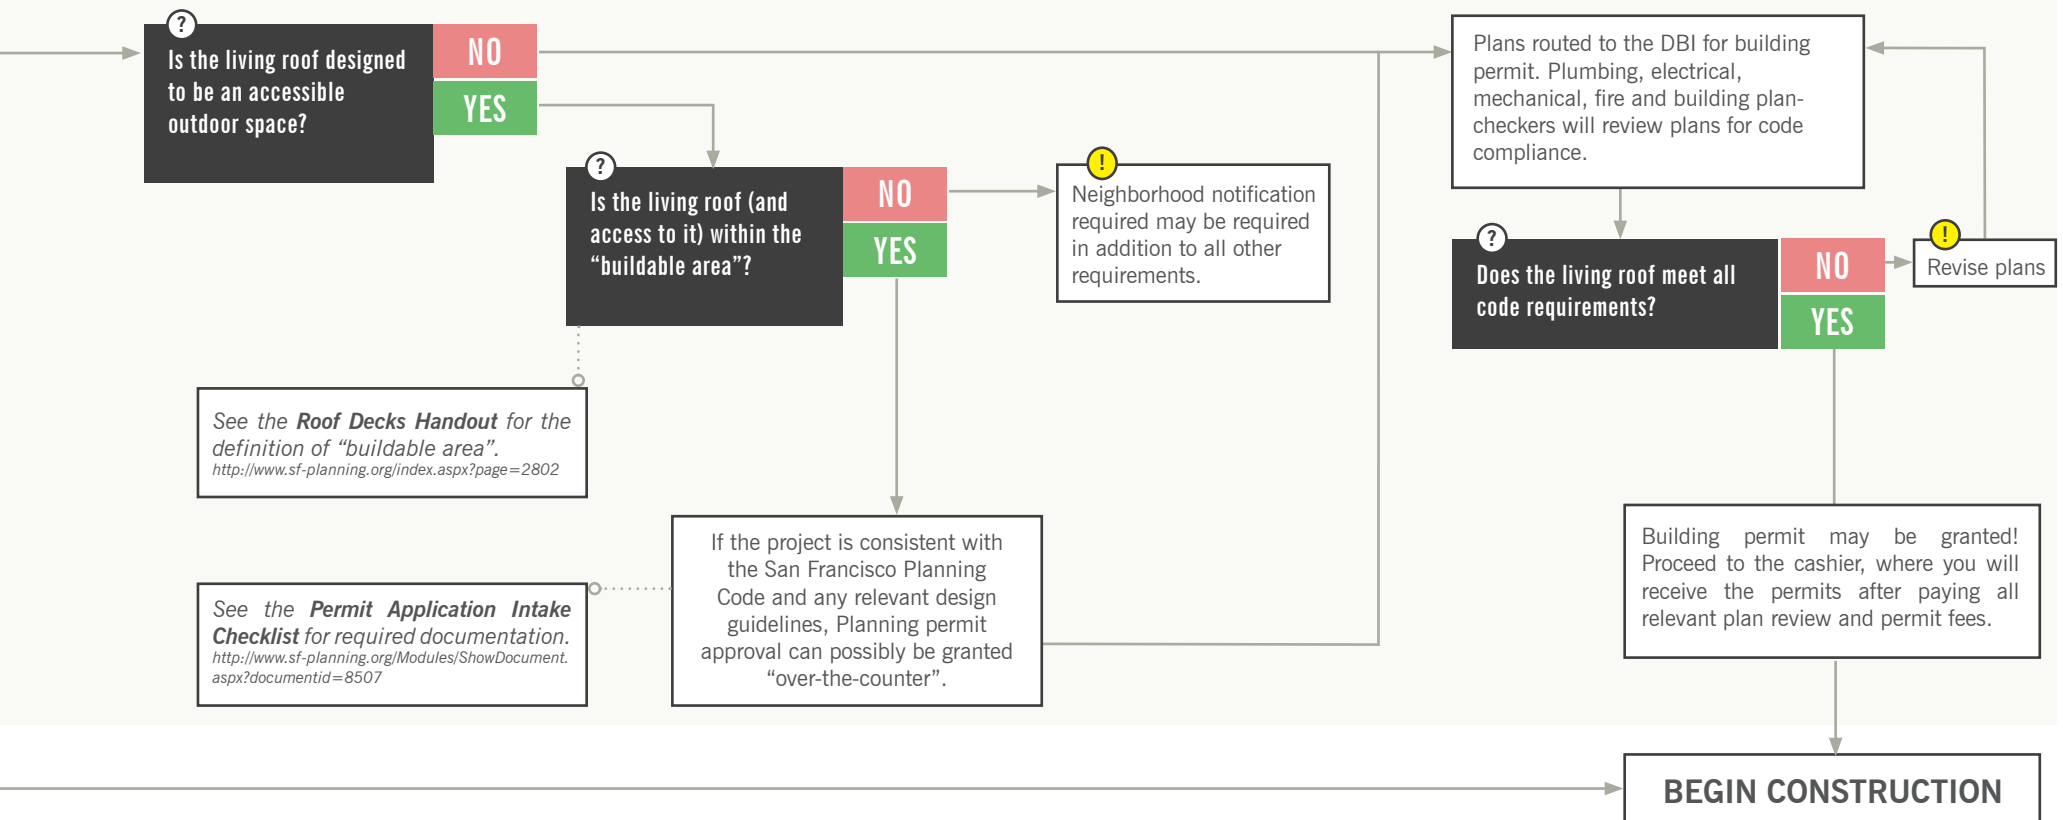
?
Is the living roof designed to be an accessible outdoor space?

NO

YES

?
Is the living roof (and access to it) within the “buildable area”?

NO

YES

!
Neighborhood notification required may be required in addition to all other requirements.

Plans routed to the DBI for building permit. Plumbing, electrical, mechanical, fire and building plan-checkers will review plans for code compliance.

?
Does the living roof meet all code requirements?

NO

YES

!
Revise plans

See the **Roof Decks Handout** for the definition of “buildable area”.
http://www.sf-planning.org/index.aspx?page=2802

If the project is consistent with the San Francisco Planning Code and any relevant design guidelines, Planning permit approval can possibly be granted “over-the-counter”.

See the **Permit Application Intake Checklist** for required documentation.
http://www.sf-planning.org/Modules/ShowDocument.aspx?documentid=8507

Building permit may be granted! Proceed to the cashier, where you will receive the permits after paying all relevant plan review and permit fees.

BEGIN CONSTRUCTION